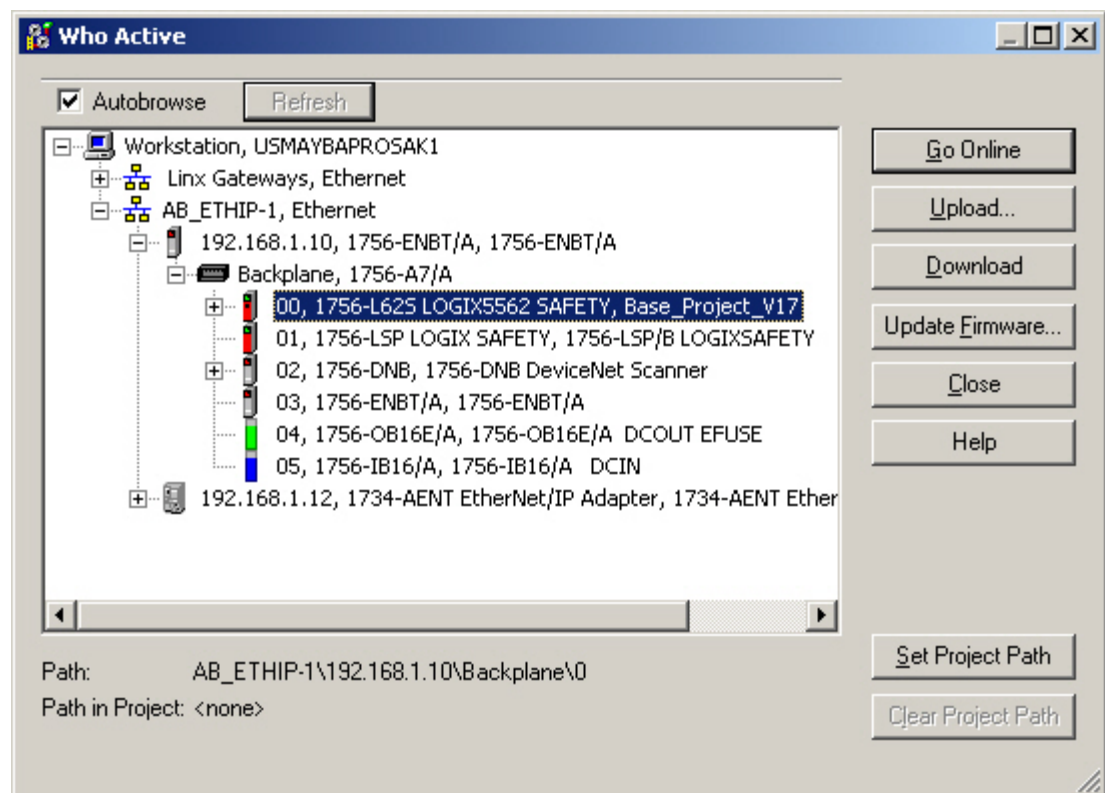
Who Active

Autobrowse
Refresh

Workstation, USMAYBAPROSAK1
Linx Gateways, Ethernet
AB_ETHIP-1, Ethernet
192.168.1.10, 1756-ENBT/A, 1756-ENBT/A
Backplane, 1756-A7/A
00, 1756-L62S LOGIX5562 SAFETY, Base_Project_V17
01, 1756-LSP LOGIX SAFETY, 1756-LSP/B LOGIXSAFETY
02, 1756-DNB, 1756-DNB DeviceNet Scanner
03, 1756-ENBT/A, 1756-ENBT/A
04, 1756-OB16E/A, 1756-OB16E/A DCOUT EFUSE
05, 1756-IB16/A, 1756-IB16/A DCIN
192.168.1.12, 1734-AENT EtherNet/IP Adapter, 1734-AENT Ether

Go Online
Upload...
Download
Update Firmware...
Close
Help

Path: AB_ETHIP-1\192.168.1.10\Backplane\0
Path in Project: <none>

Set Project Path
Clear Project Path